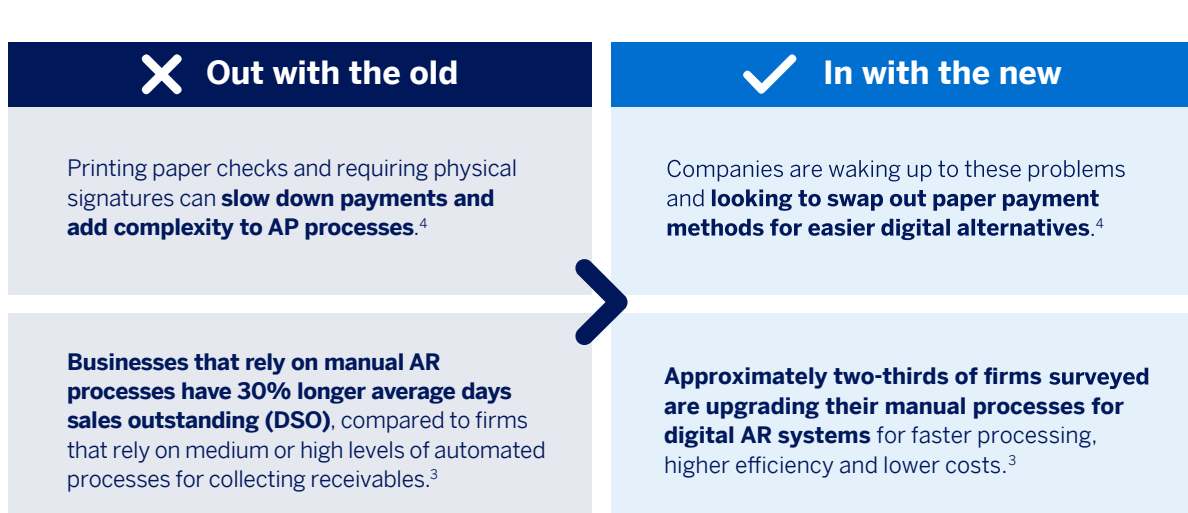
Out with the old

Printing paper checks and requiring physical signatures can slow down payments and add complexity to AP processes.$^4$

Businesses that rely on manual AR processes have 30% longer average days sales outstanding (DSO), compared to firms that rely on medium or high levels of automated processes for collecting receivables.$^3$

In with the new

Companies are waking up to these problems and looking to swap out paper payment methods for easier digital alternatives.$^4$

Approximately two-thirds of firms surveyed are upgrading their manual processes for digital AR systems for faster processing, higher efficiency and lower costs.$^3$